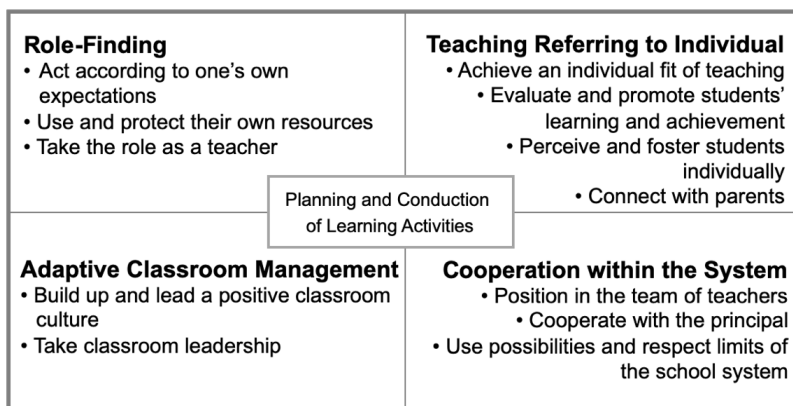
**Role-Finding**
• Act according to one's own expectations
• Use and protect their own resources
• Take the role as a teacher

**Teaching Referring to Individual**
• Achieve an individual fit of teaching
• Evaluate and promote students' learning and achievement
• Perceive and foster students individually
• Connect with parents

Planning and Conduction of Learning Activities

**Adaptive Classroom Management**
• Build up and lead a positive classroom culture
• Take classroom leadership

**Cooperation within the System**
• Position in the team of teachers
• Cooperate with the principal
• Use possibilities and respect limits of the school system